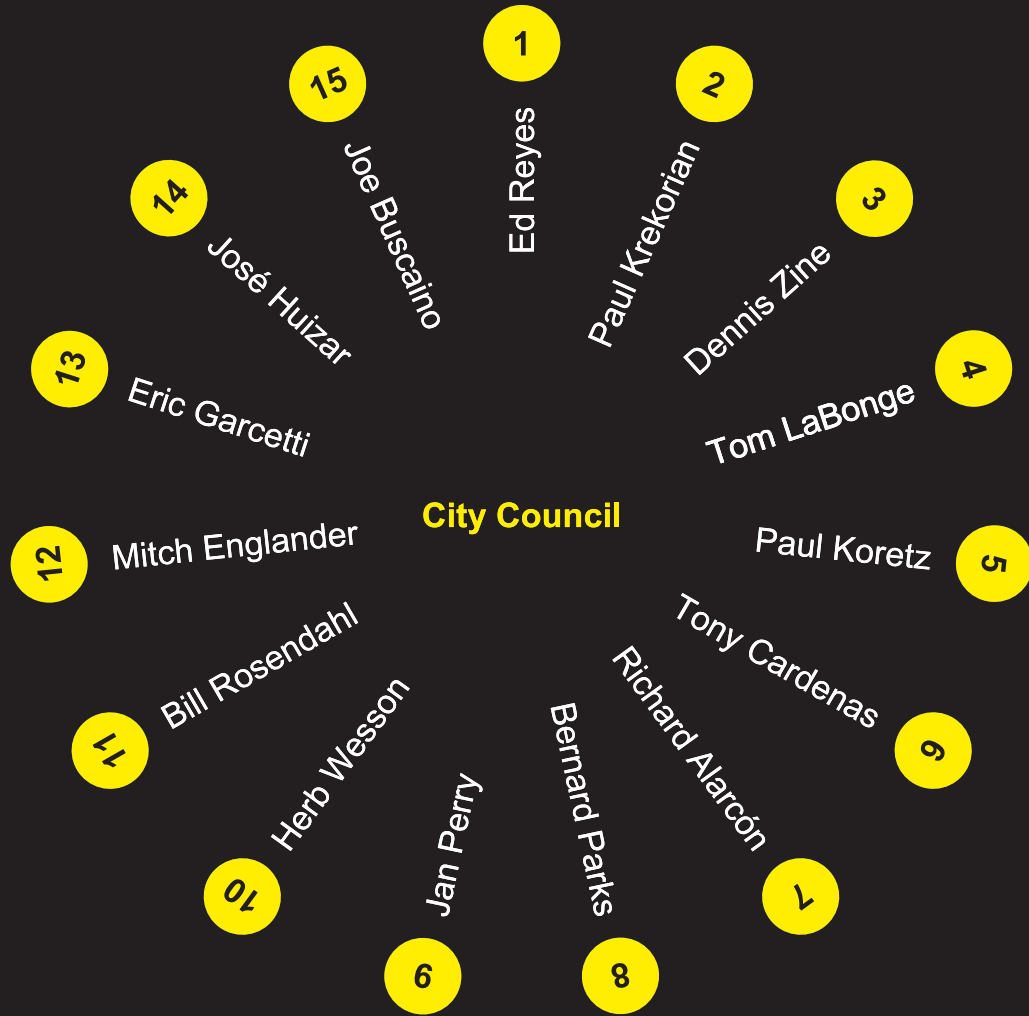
City Council

1
Ed Reyes

2
Paul Krekorian

3
Dennis Zine

4
Tom LaBonge

5
Paul Koretz

6
Tony Cardenas

7
Richard Alarcón

8
Bernard Parks

9
Jan Perry

10
Herb Wesson

11
Bill Rosendahl

12
Mitch Englander

13
Eric Garcetti

14
José Huizar

15
Joe Buscaino